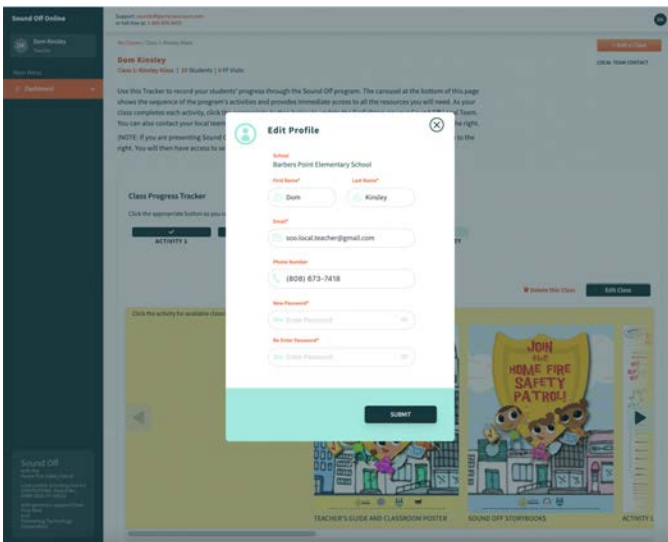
Sound Off Online

Support: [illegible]
or toll free at: 1-800-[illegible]

DK Dom Kinsley
Teacher

Main Menu

Dashboard

My Classes / Class 1: Kinsley Klass

Dom Kinsley
Class 1: Kinsley Klass | 10 Students | 0 FF Visits

+ Add a Class

LOCAL TEAM CONTACT

Use this Tracker to record your students' progress through the Sound Off program. The carousel at the bottom of this page shows the sequence of the program's activities and provides immediate access to all the resources you will need. As your class completes each activity, click the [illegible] You can also contact your local team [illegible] the right.

(NOTE: If you are presenting Sound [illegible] to the right. You will then have access to se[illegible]

Class Progress Tracker

Click the appropriate button as you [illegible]

ACTIVITY 1

Delete this Class

Edit Class

Click the activity for available class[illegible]

Edit Profile

School
Barbers Point Elementary School

First Name*
Dom

Last Name*
Kinsley

Email*
soo.local.teacher@gmail.com

Phone Number
(808) 673-7418

New Password*
Enter Password

Re-Enter Password*
Enter Password

SUBMIT

JOIN THE HOME FIRE SAFETY PATROL!

TEACHER'S GUIDE AND CLASSROOM POSTER

SOUND OFF STORYBOOKS

ACTIVITY 1

Sound Off
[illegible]